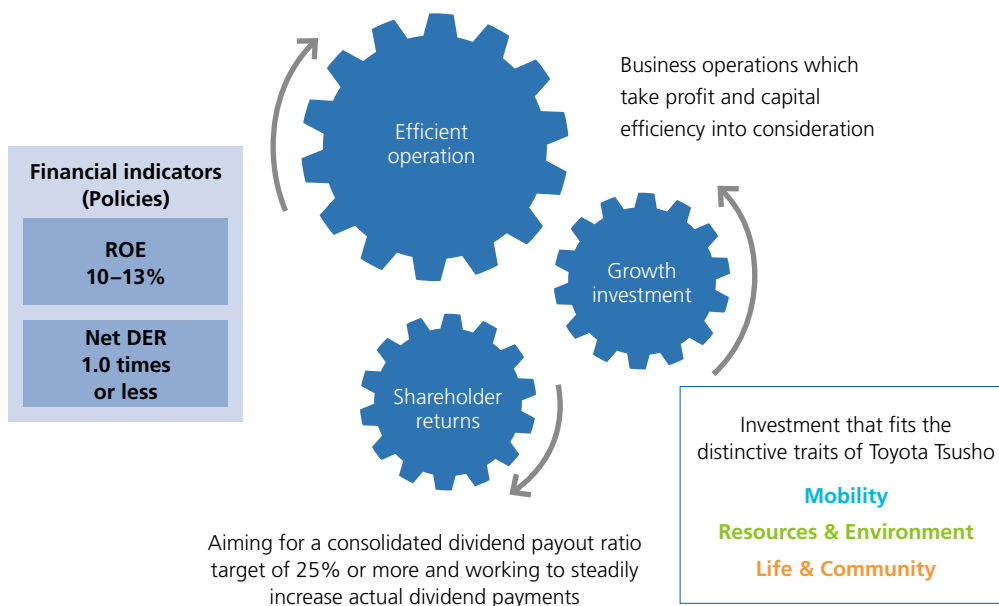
Financial indicators (Policies)

ROE
10–13%

Net DER
1.0 times
or less

Efficient operation

Business operations which take profit and capital efficiency into consideration

Growth investment

Shareholder returns

Investment that fits the distinctive traits of Toyota Tsusho

Mobility

Resources & Environment

Life & Community

Aiming for a consolidated dividend payout ratio target of 25% or more and working to steadily increase actual dividend payments